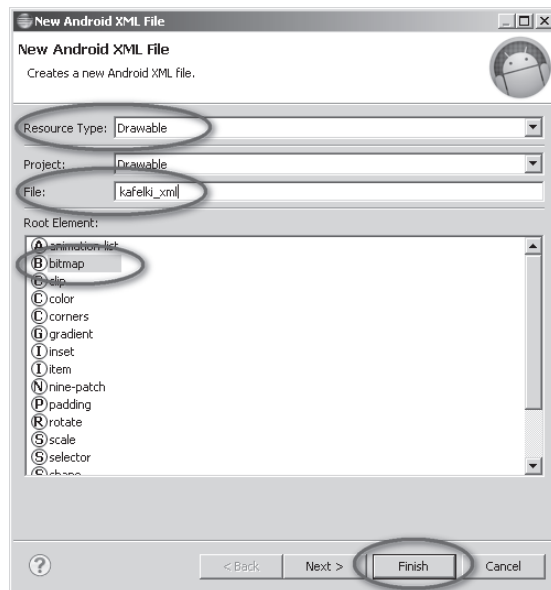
New Android XML File

New Android XML File
Creates a new Android XML file.

Resource Type: Drawable

Project: Drawable

File: kafelki_xml

Root Element:

Ⓐ animation-list
Ⓑ bitmap
Ⓒ clip
Ⓒ color
Ⓒ corners
Ⓖ gradient
Ⓘ inset
Ⓘ item
Ⓝ nine-patch
Ⓟ padding
Ⓡ rotate
Ⓢ scale
Ⓢ selector
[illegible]

?

< Back

Next >

Finish

Cancel